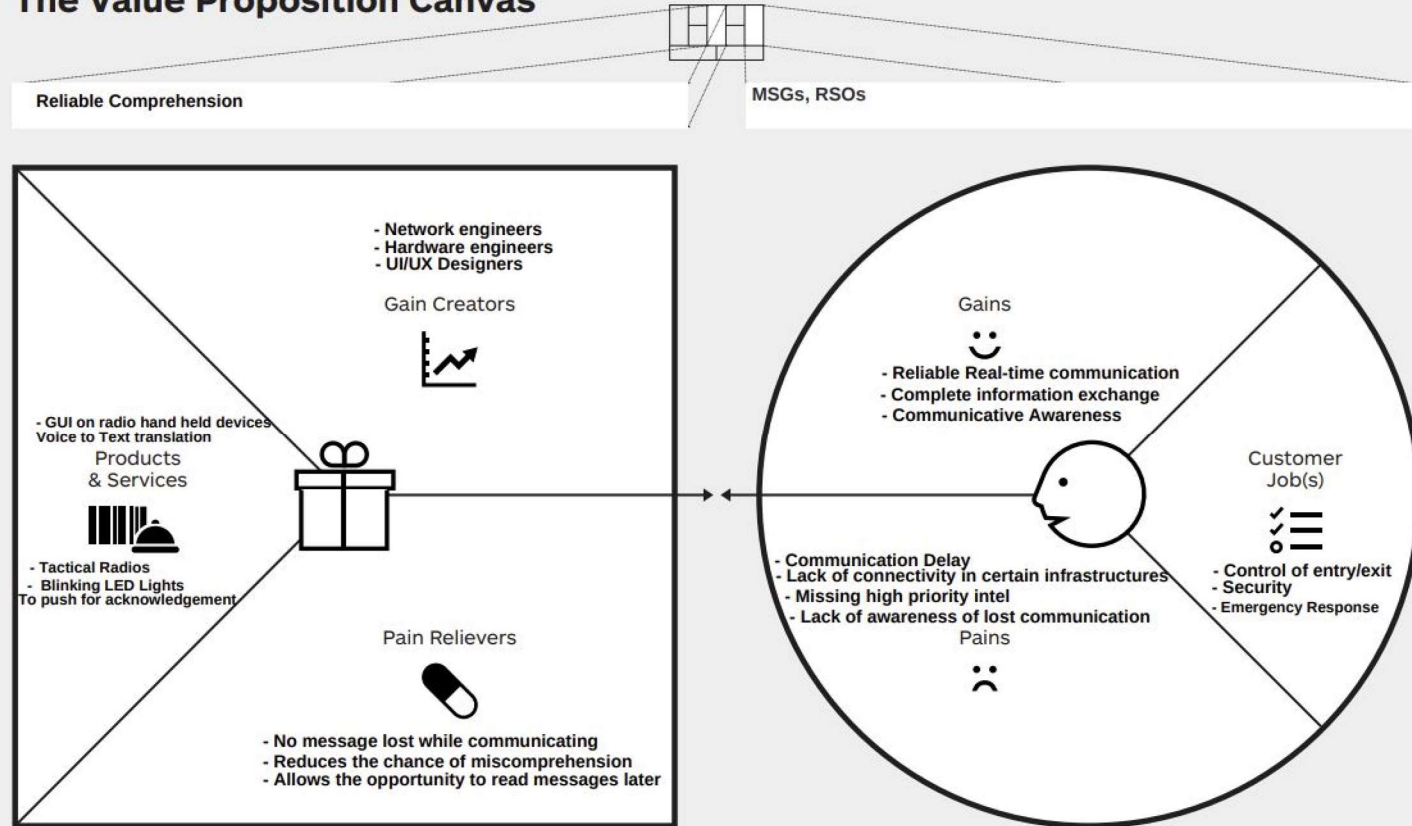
The Value Proposition Canvas

Reliable Comprehension

MSGs, RSOs

- Network engineers
- Hardware engineers
- UI/UX Designers

Gain Creators

- GUI on radio hand held devices
Voice to Text translation

Products
& Services

- Tactical Radios
- Blinking LED Lights
To push for acknowledgement

Pain Relievers

- No message lost while communicating
- Reduces the chance of miscomprehension
- Allows the opportunity to read messages later

Gains

- Reliable Real-time communication
- Complete information exchange
- Communicative Awareness

Customer
Job(s)

- Control of entry/exit
- Security
- Emergency Response

- Communication Delay
- Lack of connectivity in certain infrastructures
- Missing high priority intel
- Lack of awareness of lost communication

Pains